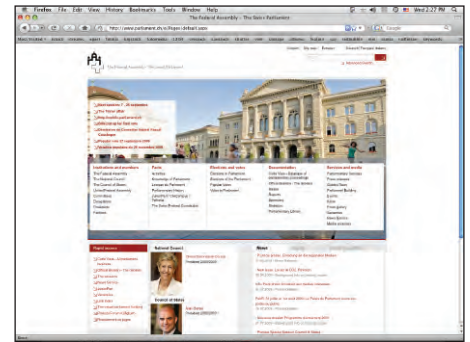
Firefox File Edit View History Bookmarks Tools Window Help

The Federal Assembly - The Swiss Parliament

http://www.parliament.ch/e/Pages/default.aspx

Google

Wed 2:27 PM

Deutsch Français Italiano

The Federal Assembly - The Swiss Parliament

Institutions and members

Facts

Elections and votes

Documentation

Services and media

National Council

Council of States

News